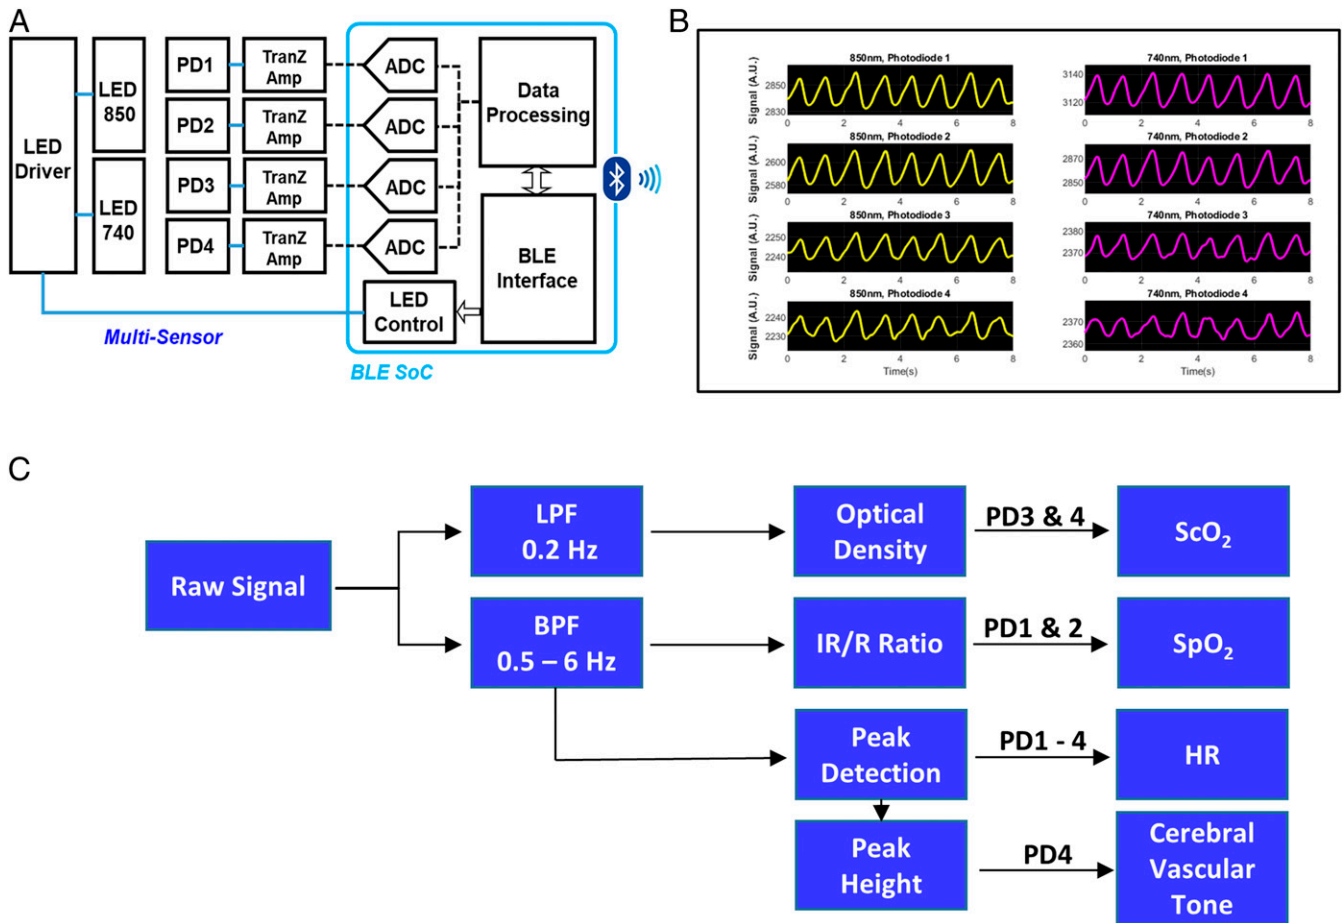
A

LED Driver

LED 850

LED 740

PD1

PD2

PD3

PD4

TranZ Amp

TranZ Amp

TranZ Amp

TranZ Amp

ADC

ADC

ADC

ADC

Data Processing

BLE Interface

LED Control

Multi-Sensor

BLE SoC

B

850nm, Photodiode 1

Signal (A.U.)

2850

2830

0 2 4 6 8

740nm, Photodiode 1

3140

3120

0 2 4 6 8

850nm, Photodiode 2

Signal (A.U.)

2600

2580

0 2 4 6 8

740nm, Photodiode 2

2870

2850

0 2 4 6 8

850nm, Photodiode 3

Signal (A.U.)

2250

2240

0 2 4 6 8

740nm, Photodiode 3

2380

2370

0 2 4 6 8

850nm, Photodiode 4

Signal (A.U.)

2240

2230

0 2 4 6 8

Time(s)

740nm, Photodiode 4

2370

2360

0 2 4 6 8

Time(s)

C

Raw Signal

LPF 0.2 Hz

BPF 0.5 – 6 Hz

Optical Density

PD3 & 4

$ScO_2$

IR/R Ratio

PD1 & 2

$SpO_2$

Peak Detection

PD1 - 4

HR

Peak Height

PD4

Cerebral Vascular Tone